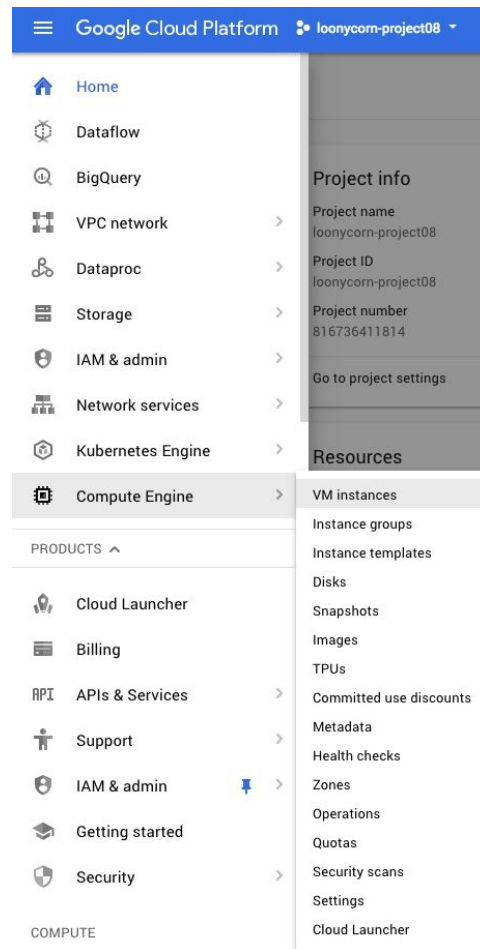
Google Cloud Platform loonycorn-project08

Home
Dataflow
BigQuery
VPC network
Dataproc
Storage
IAM & admin
Network services
Kubernetes Engine
Compute Engine

PRODUCTS

Cloud Launcher
Billing
API APIs & Services
Support
IAM & admin
Getting started
Security

COMPUTE

Project info
Project name
loonycorn-project08
Project ID
loonycorn-project08
Project number
816736411814

Go to project settings

Resources

VM instances
Instance groups
Instance templates
Disks
Snapshots
Images
TPUs
Committed use discounts
Metadata
Health checks
Zones
Operations
Quotas
Security scans
Settings
Cloud Launcher